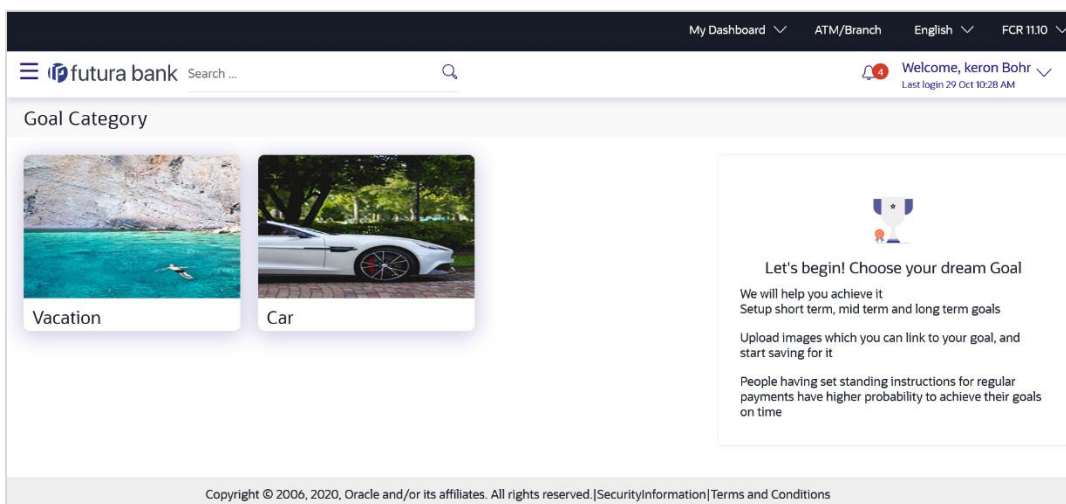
My Dashboard ATM/Branch English FCR 11.10

futura bank Search ...

4 Welcome, keron Bohr
Last login 29 Oct 10:28 AM

Goal Category

Vacation

Car

Let's begin! Choose your dream Goal

We will help you achieve it
Setup short term, mid term and long term goals

Upload images which you can link to your goal, and start saving for it

People having set standing instructions for regular payments have higher probability to achieve their goals on time

Copyright © 2006, 2020, Oracle and/or its affiliates. All rights reserved.|SecurityInformation|Terms and Conditions